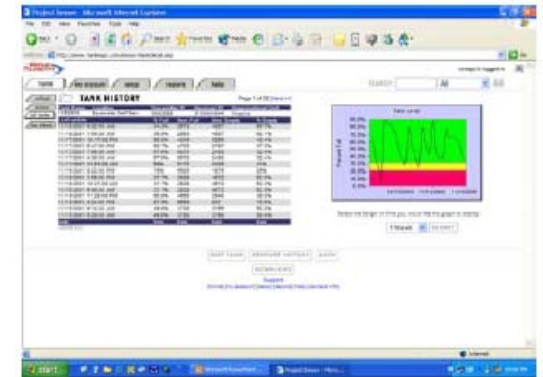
Project Sensor - Microsoft Internet Explorer

File Edit View Favorites Tools Help

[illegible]

tank | my account | setup | reports | help

SEARCH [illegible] All

TANK HISTORY

Page 1 of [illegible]

Tank Level

Percent Full

100.0%
90.0%
80.0%
70.0%
60.0%
50.0%
40.0%
30.0%
20.0%
10.0%
0.0%

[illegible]

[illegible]

1 Week

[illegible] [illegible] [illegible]

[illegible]

Support

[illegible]

start

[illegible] Project Sensor - Micro...

Internet